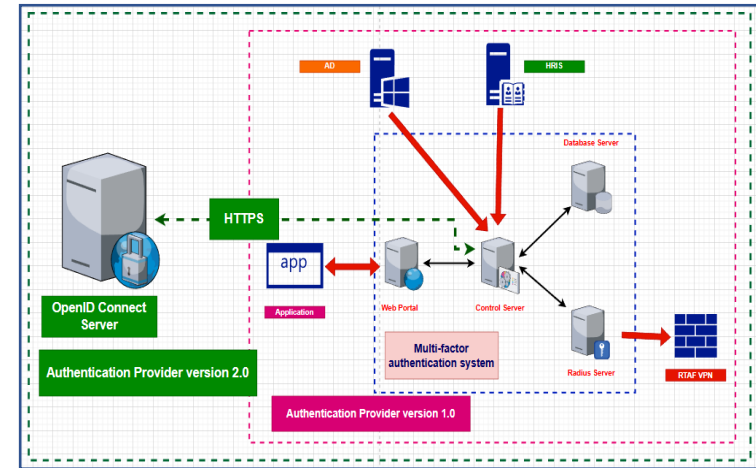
AD

HRIS

Database Server

HTTPS

app

OpenID Connect Server

Application

Web Portal

Control Server

Multi-factor authentication system

Radius Server

RTAF VPN

Authentication Provider version 2.0

Authentication Provider version 1.0